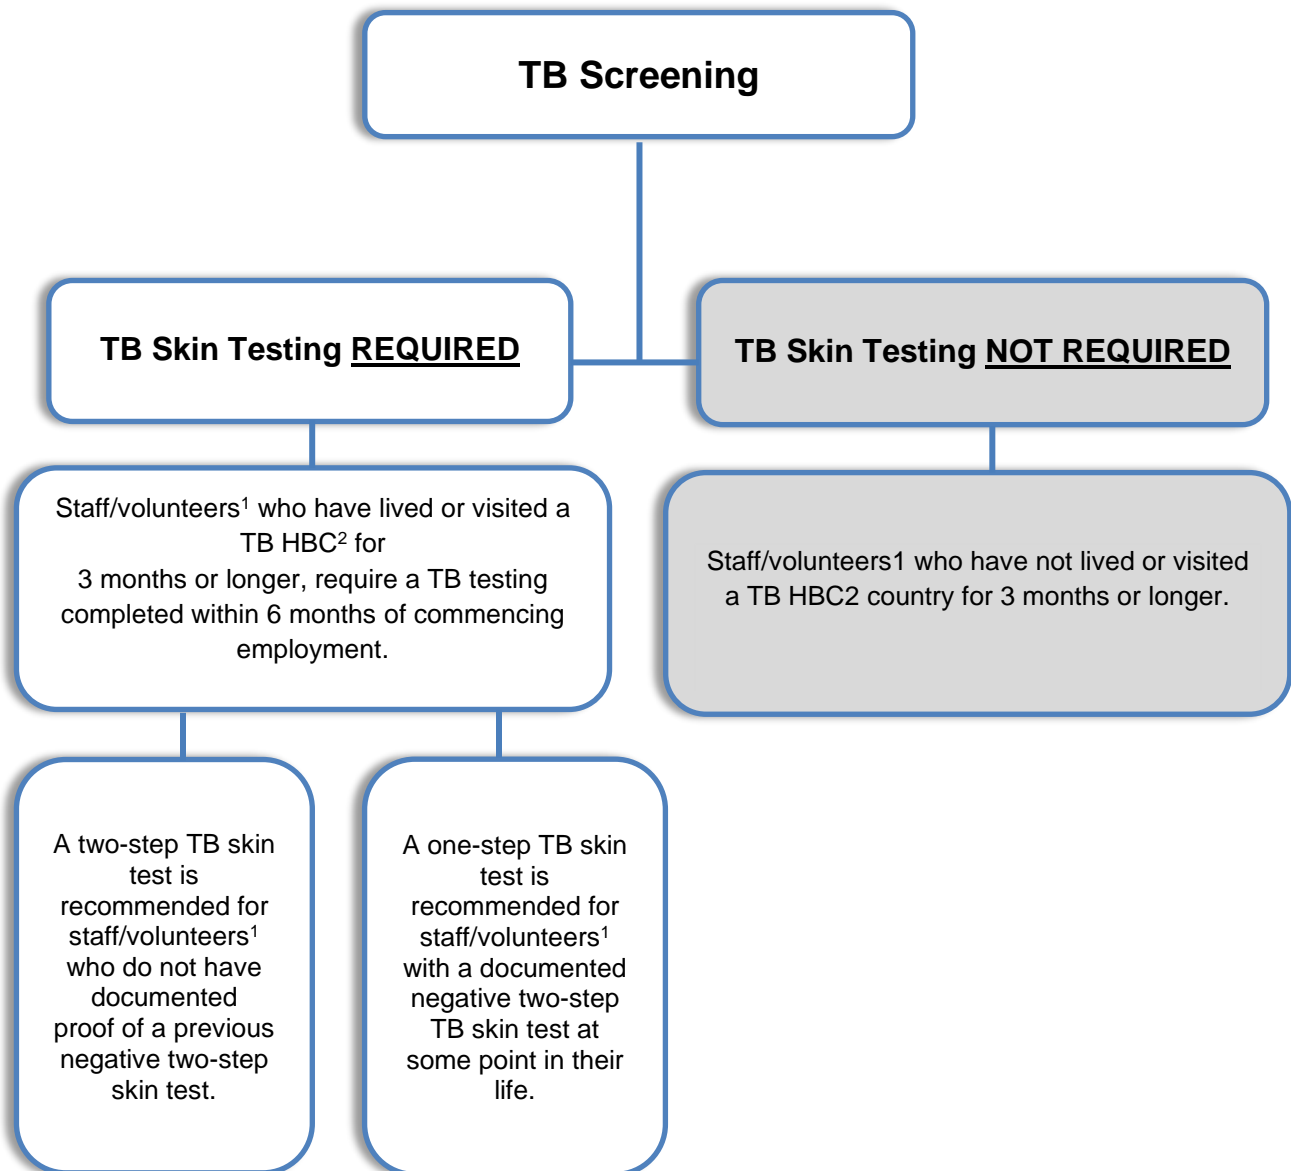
TB Screening

TB Skin Testing REQUIRED

TB Skin Testing NOT REQUIRED

Staff/volunteers$^1$ who have lived or visited a TB HBC$^2$ for 3 months or longer, require a TB testing completed within 6 months of commencing employment.

Staff/volunteers1 who have not lived or visited a TB HBC2 country for 3 months or longer.

A two-step TB skin test is recommended for staff/volunteers$^1$ who do not have documented proof of a previous negative two-step skin test.

A one-step TB skin test is recommended for staff/volunteers$^1$ with a documented negative two-step TB skin test at some point in their life.